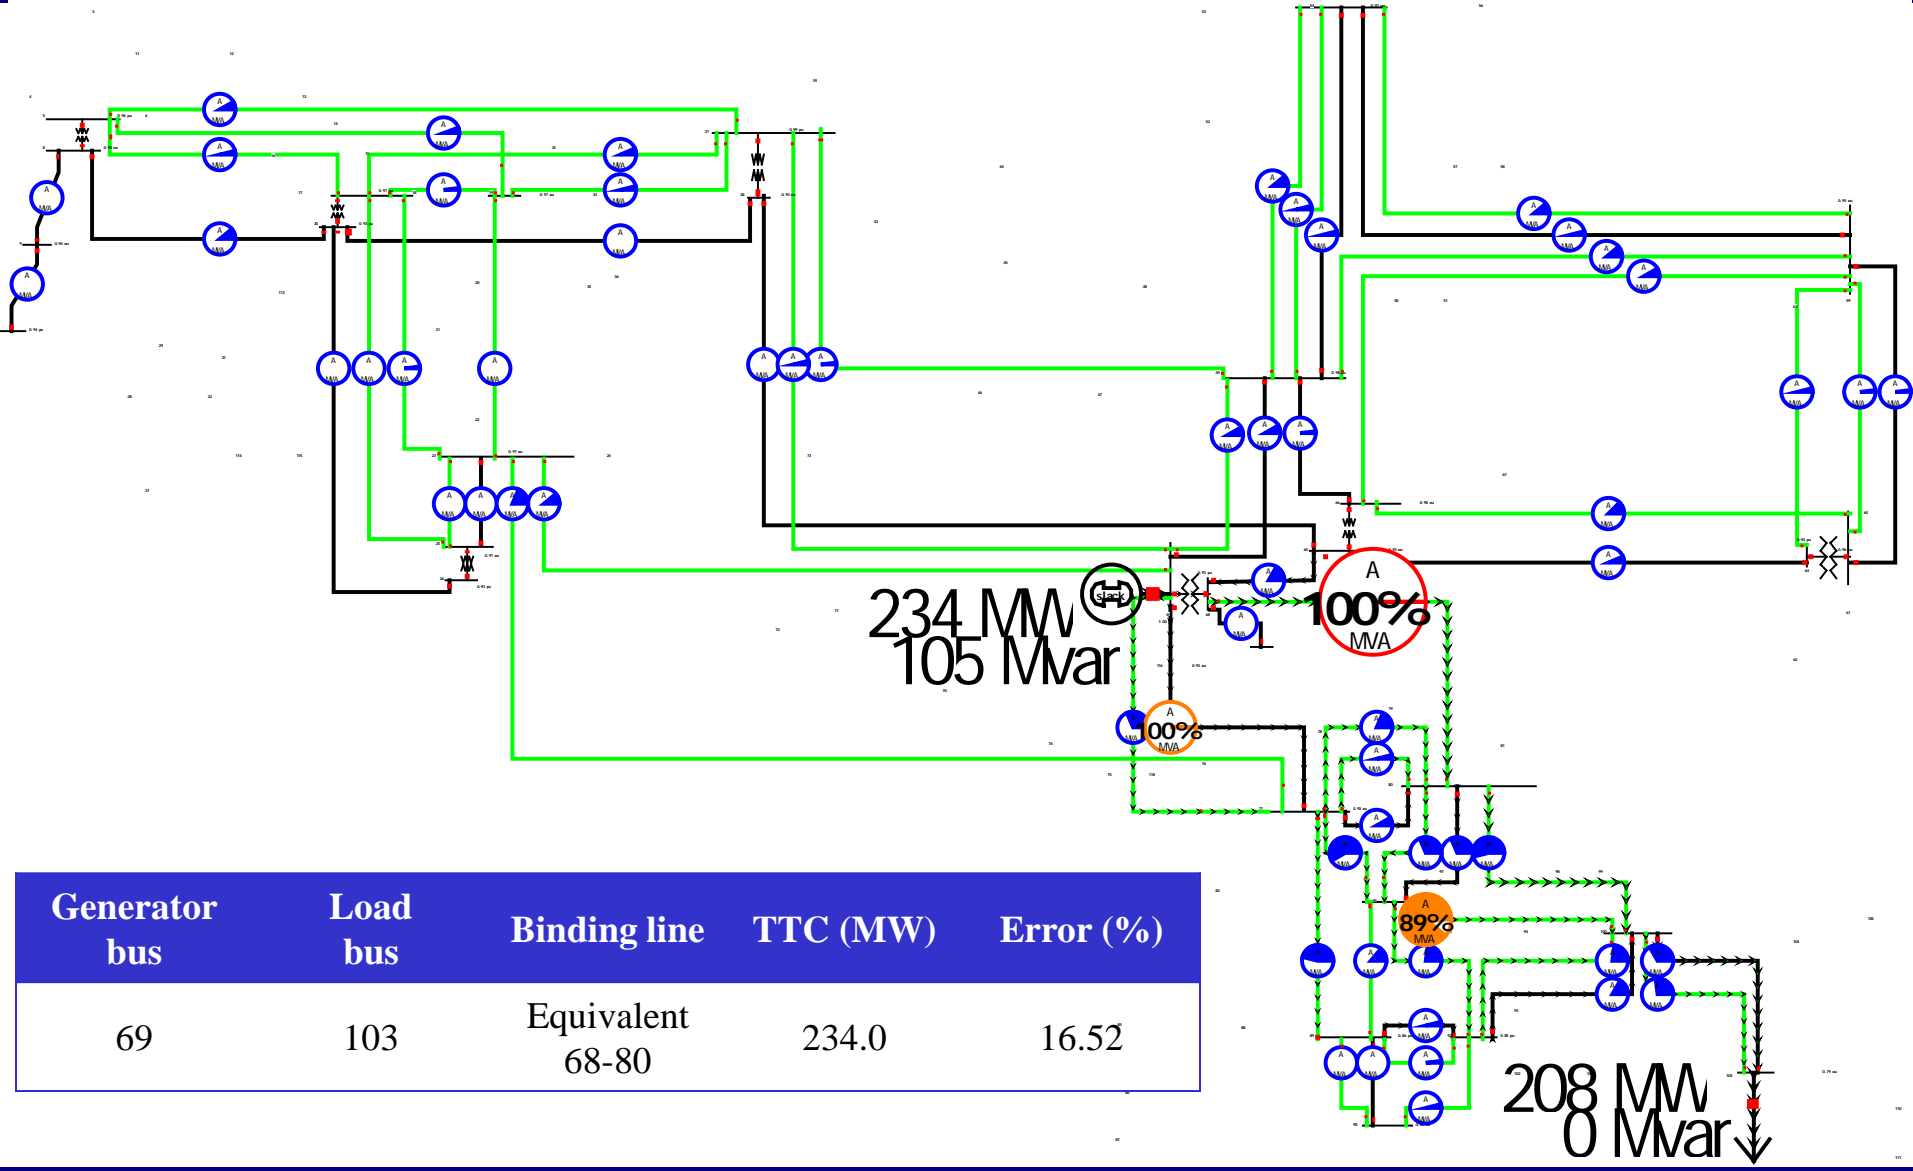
234 MW
105 Mvar

slack

A
100%
MVA

A
100%
MVA

A
89%
MVA

208 MW
0 Mvar

| Generator bus | Load bus | Binding line | TTC (MW) | Error (%) |
|---|---|---|---|---|
| 69 | 103 | Equivalent 68-80 | 234.0 | 16.52 |